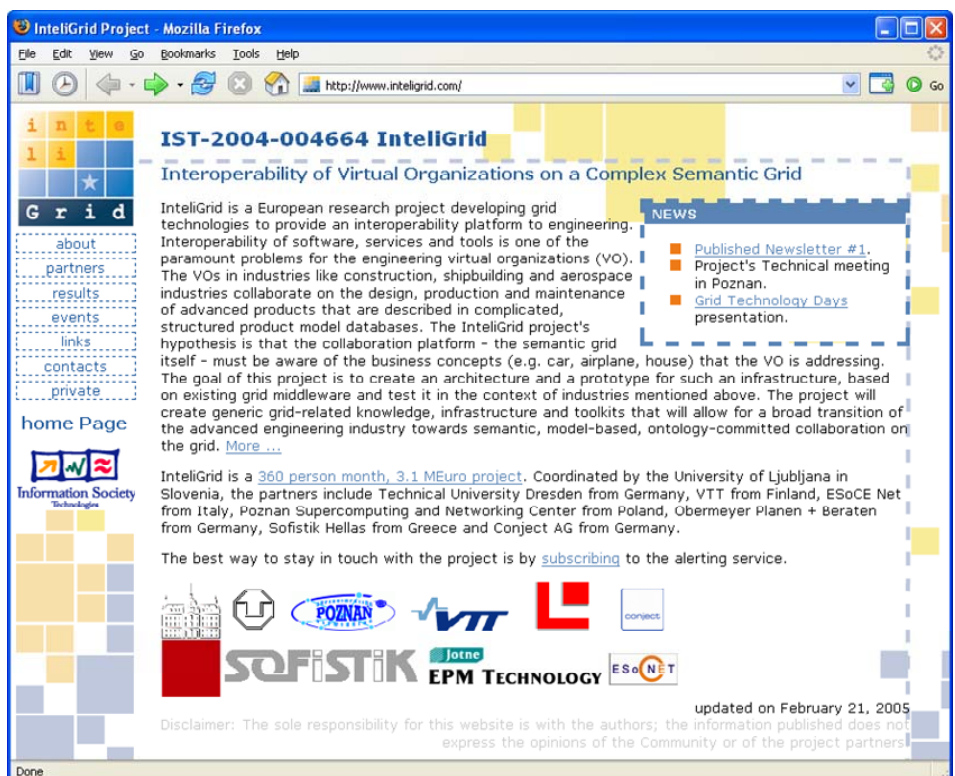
InteliGrid Project - Mozilla Firefox

File Edit View Go Bookmarks Tools Help

http://www.inteligrid.com/

Go

i n t e l i G r i d

about
partners
results
events
links
contacts
private

home Page

Information Society Technologies

IST-2004-004664 InteliGrid

Interoperability of Virtual Organizations on a Complex Semantic Grid

NEWS

Published Newsletter #1.
Project's Technical meeting in Poznan.
Grid Technology Days presentation.

InteliGrid is a European research project developing grid technologies to provide an interoperability platform to engineering. Interoperability of software, services and tools is one of the paramount problems for the engineering virtual organizations (VO). The VOs in industries like construction, shipbuilding and aerospace industries collaborate on the design, production and maintenance of advanced products that are described in complicated, structured product model databases. The InteliGrid project's hypothesis is that the collaboration platform - the semantic grid itself - must be aware of the business concepts (e.g. car, airplane, house) that the VO is addressing. The goal of this project is to create an architecture and a prototype for such an infrastructure, based on existing grid middleware and test it in the context of industries mentioned above. The project will create generic grid-related knowledge, infrastructure and toolkits that will allow for a broad transition of the advanced engineering industry towards semantic, model-based, ontology-committed collaboration on the grid. More ...

InteliGrid is a 360 person month, 3.1 MEuro project. Coordinated by the University of Ljubljana in Slovenia, the partners include Technical University Dresden from Germany, VTT from Finland, ESoCE Net from Italy, Poznan Supercomputing and Networking Center from Poland, Obermeyer Planen + Beraten from Germany, Sofistik Hellas from Greece and Conject AG from Germany.

The best way to stay in touch with the project is by subscribing to the alerting service.

POZNAN VTT conject
SOFiSTiK Jotne EPM TECHNOLOGY ESoCE NET

updated on February 21, 2005
Disclaimer: The sole responsibility for this website is with the authors; the information published does not express the opinions of the Community or of the project partners.

Done